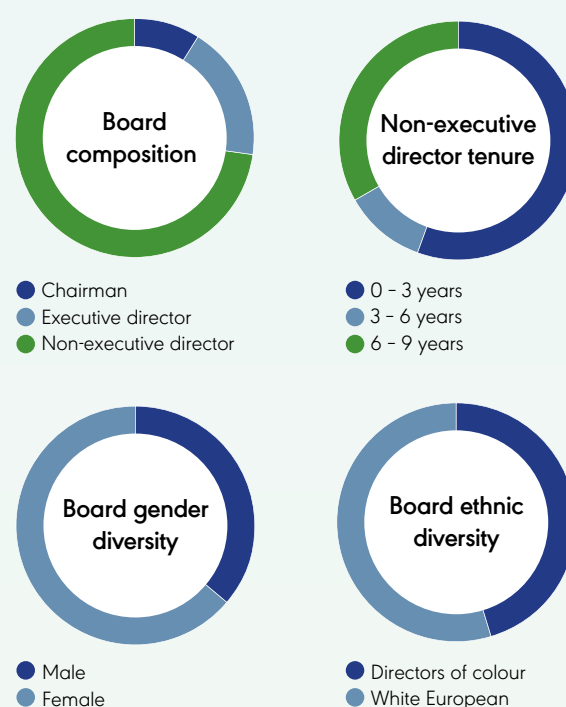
Board composition

Chairman
Executive director
Non-executive director

Non-executive director tenure

0 – 3 years
3 – 6 years
6 – 9 years

Board gender diversity

Male
Female

Board ethnic diversity

Directors of colour
White European